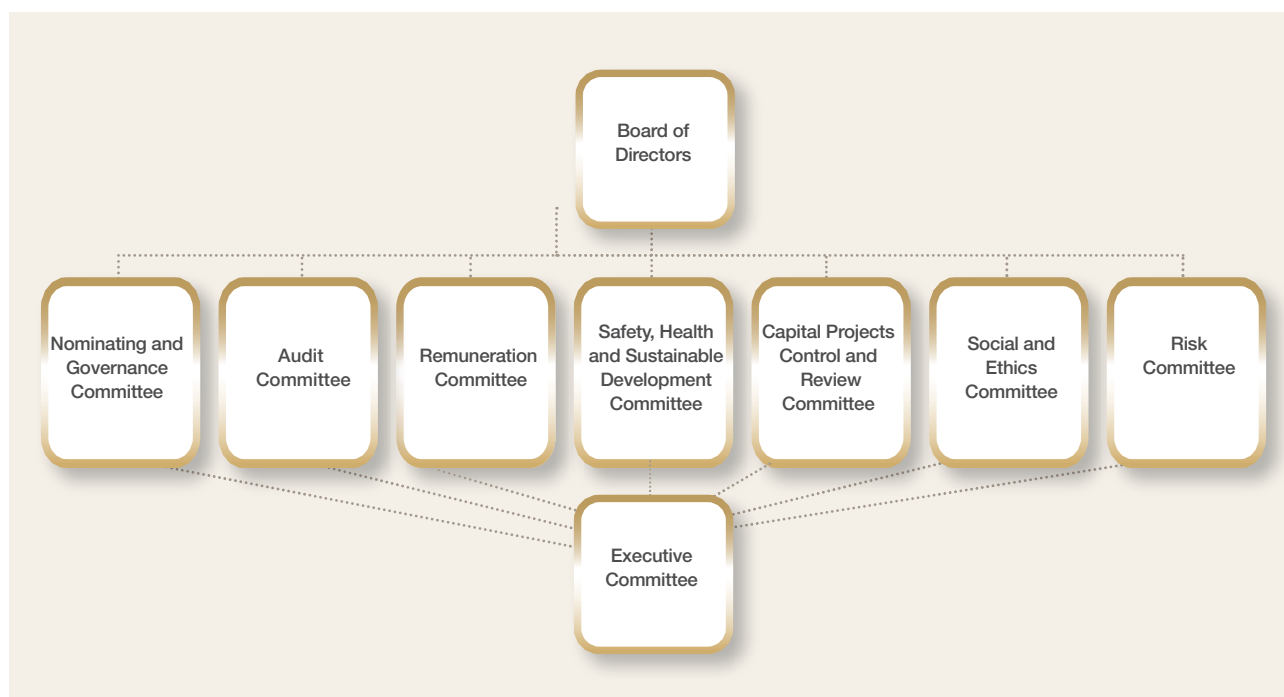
Board of Directors

Nominating and Governance Committee

Audit Committee

Remuneration Committee

Safety, Health and Sustainable Development Committee

Capital Projects Control and Review Committee

Social and Ethics Committee

Risk Committee

Executive Committee